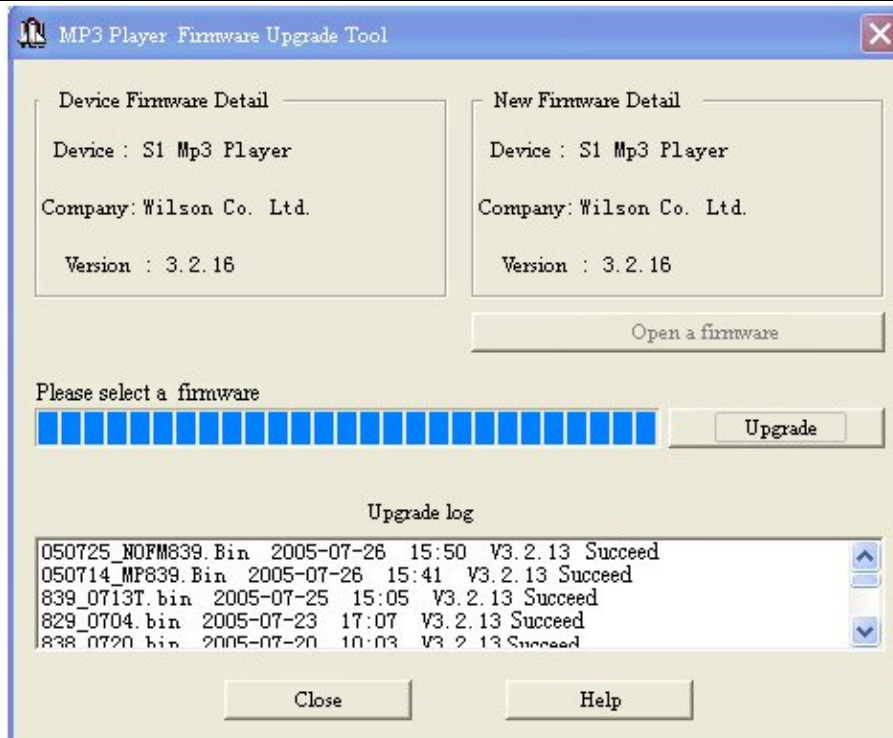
MP3 Player Firmware Upgrade Tool

Device Firmware Detail

Device : S1 Mp3 Player

Company: Wilson Co. Ltd.

Version : 3.2.16

New Firmware Detail

Device : S1 Mp3 Player

Company: Wilson Co. Ltd.

Version : 3.2.16

Open a firmware

Please select a firmware

Upgrade

Upgrade log

050725_NOFM839.Bin 2005-07-26 15:50 V3.2.13 Succeed
050714_MP839.Bin 2005-07-26 15:41 V3.2.13 Succeed
839_0713T.bin 2005-07-25 15:05 V3.2.13 Succeed
829_0704.bin 2005-07-23 17:07 V3.2.13 Succeed
838_0720.bin 2005-07-20 10:03 V3.2.13 Succeed

Close

Help